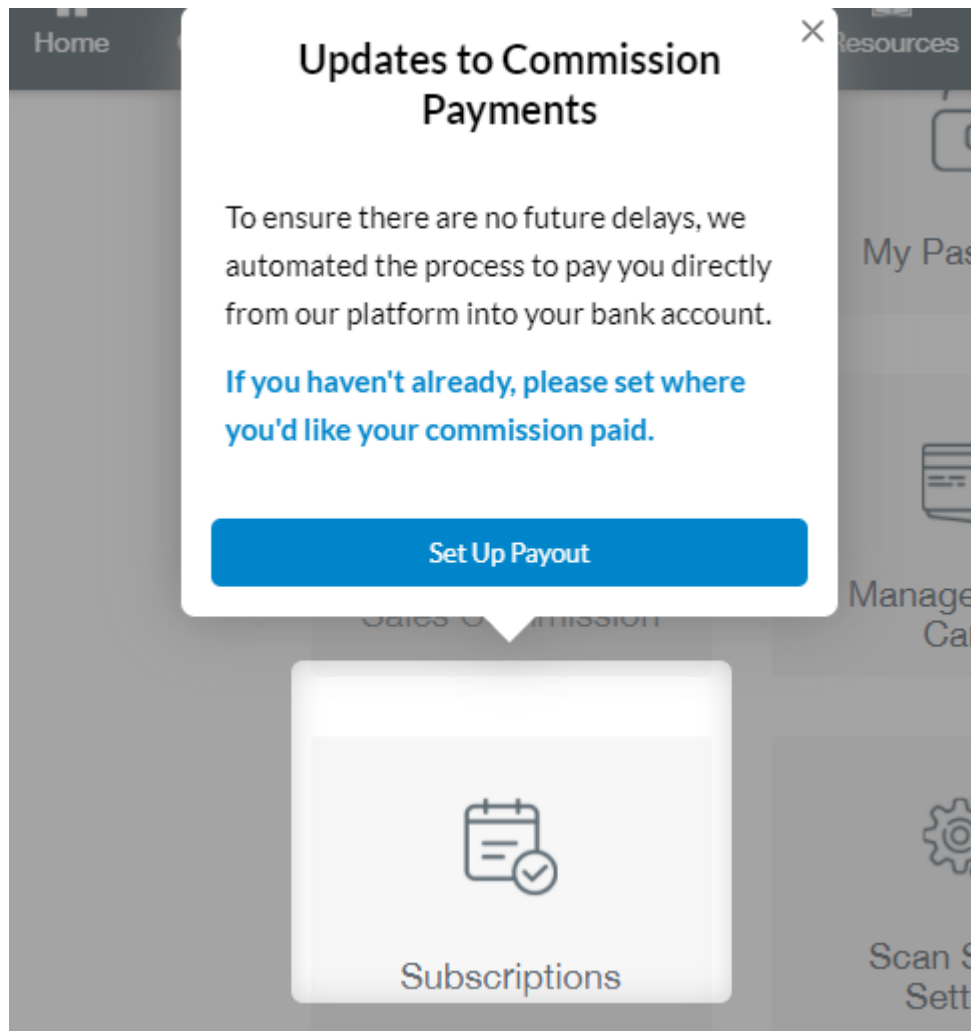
Home

Resources

×

Updates to Commission Payments

To ensure there are no future delays, we automated the process to pay you directly from our platform into your bank account.

If you haven't already, please set where you'd like your commission paid.

Set Up Payout

My Pas

Sales C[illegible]mission

Manage
Ca

Subscriptions

Scan S
Sett